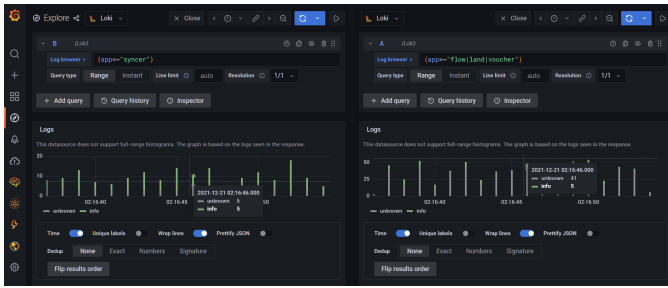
Explore Loki × Close Loki × Close

B (Loki) A (Loki)

Log browser > {app=~"syncer"} Log browser > {app=~"flow|land|voucher"}

Query type Range Instant Line limit auto Resolution 1/1 Query type Range Instant Line limit auto Resolution 1/1

+ Add query Query history Inspector + Add query Query history Inspector

Logs

This datasource does not support full-range histogram. The graph is based on the logs seen in the response.

20
10
0

02:16:40 02:16:45 02:16:50

2021-12-21 02:16:46.000
unknown 5
info 5

unknown info

Time Unique labels Wrap lines Prettify JSON

Dedup None Exact Numbers Signature

Flip results order

Logs

This datasource does not support full-range histogram. The graph is based on the logs seen in the response.

50
25
0

02:16:40 02:16:45 02:16:50

2021-12-21 02:16:46.000
unknown 41
info 5

unknown info

Time Unique labels Wrap lines Prettify JSON

Dedup None Exact Numbers Signature

Flip results order